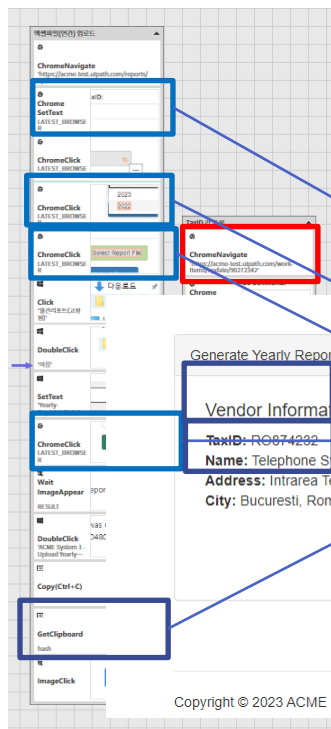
액셀파일(연간) 업로드

ChromeNavigate
'https://acme-test.uipath.com/reports/

Chrome SetText
LATEST_BROWSER

xID:

ChromeClick
LATEST_BROWSER

ChromeClick
LATEST_BROWSER

2023
2022

ChromeClick
LATEST_BROWSER

Select Report File

TaxID 가져옴

ChromeNavigate
'https://acme-test.uipath.com/work-items/update/8027342'

Chrome

다운로드

Click
'클라이트보드(고정된)'

DoubleClick
'여행'

SetText
'Yearly

ChromeClick
LATEST_BROWSER

Wait ImageAppear
RESULT

epor

DoubleClick
'ACME System 1 - Upload Yearly

as (
0480

Copy(Ctrl+C)

GetClipboard
hash

ImageClick

Generate Yearly Repor

Vendor Informat

TaxID: RO874292
Name: Telephone S
Address: Intrarea Te
City: Bucuresti, Rom

Copyright © 2023 ACME